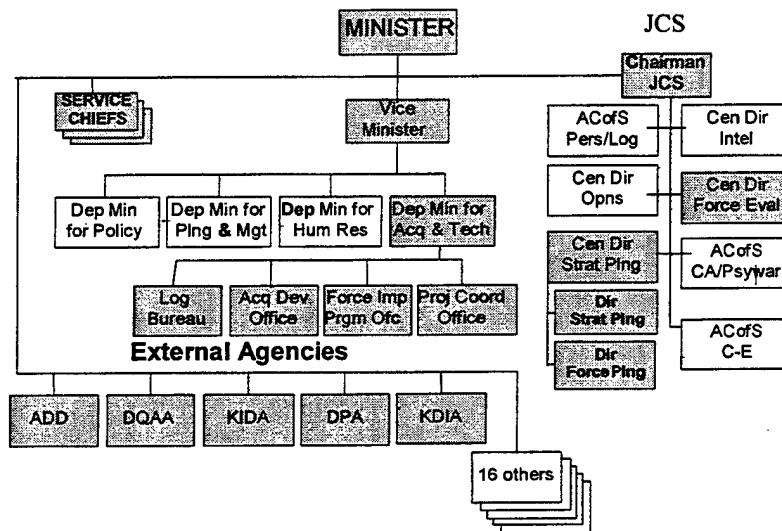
MINISTER

JCS

Chairman JCS

SERVICE CHIEFS

Vice Minister

ACofS Pers/Log

Cen Dir Intel

Cen Dir Opns

Cen Dir Force Eval

Dep Min for Policy

Dep Min for Plng & Mgt

Dep Min for Hum Res

Dep Min for Acq & Tech

Cen Dir Strat Plng

ACofS CA/Psywar

Dir Strat Plng

Dir Force Plng

ACofS C-E

Log Bureau

Acq Dev. Office

Force Imp Prgm Ofc.

Proj Coord Office

External Agencies

ADD

DQAA

KIDA

DPA

KDIA

16 others